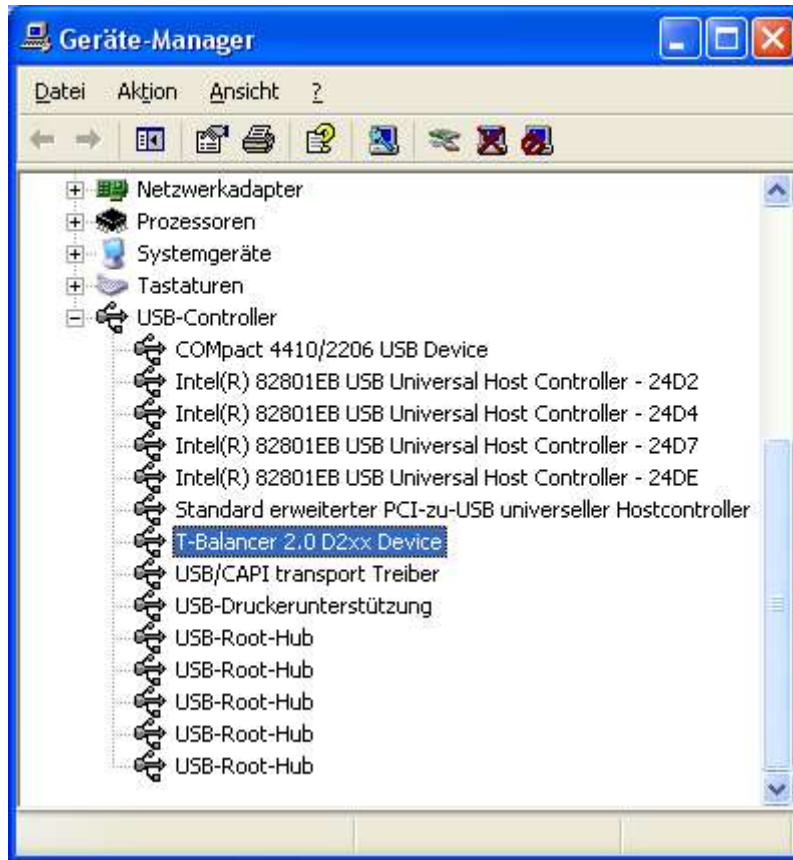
Geräte-Manager

Datei Aktion Ansicht ?

Netzwerkadapter
Prozessoren
Systemgeräte
Tastaturen
USB-Controller
COMpact 4410/2206 USB Device
Intel(R) 82801EB USB Universal Host Controller - 24D2
Intel(R) 82801EB USB Universal Host Controller - 24D4
Intel(R) 82801EB USB Universal Host Controller - 24D7
Intel(R) 82801EB USB Universal Host Controller - 24DE
Standard erweiterter PCI-zu-USB universeller Hostcontroller
T-Balancer 2.0 D2xx Device
USB/CAPI transport Treiber
USB-Druckerunterstützung
USB-Root-Hub
USB-Root-Hub
USB-Root-Hub
USB-Root-Hub
USB-Root-Hub